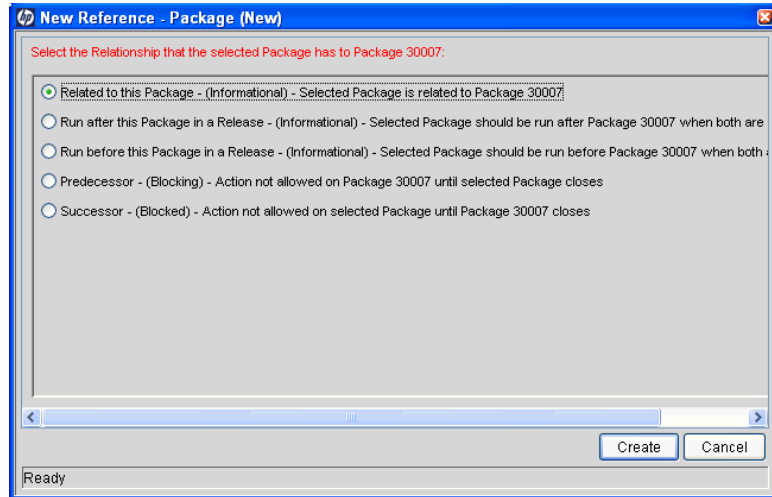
New Reference - Package (New)

Select the Relationship that the selected Package has to Package 30007:

Related to this Package - (Informational) - Selected Package is related to Package 30007

Run after this Package in a Release - (Informational) - Selected Package should be run after Package 30007 when both are

Run before this Package in a Release - (Informational) - Selected Package should be run before Package 30007 when both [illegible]

Predecessor - (Blocking) - Action not allowed on Package 30007 until selected Package closes

Successor - (Blocked) - Action not allowed on selected Package until Package 30007 closes

Create

Cancel

Ready